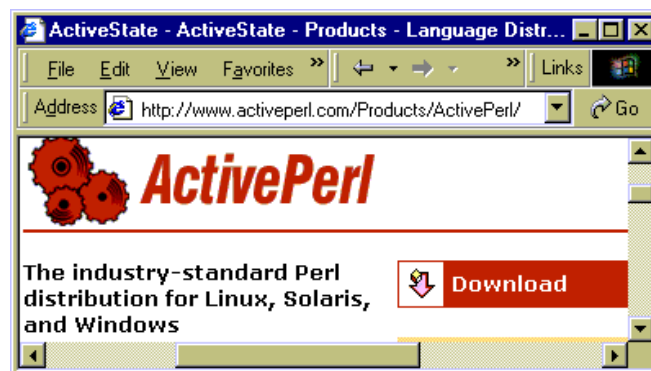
ActiveState - ActiveState - Products - Language Distr...

File Edit View Favorites » Links

Address http://www.activeperl.com/Products/ActivePerl/ Go

ActivePerl

The industry-standard Perl distribution for Linux, Solaris, and Windows

Download